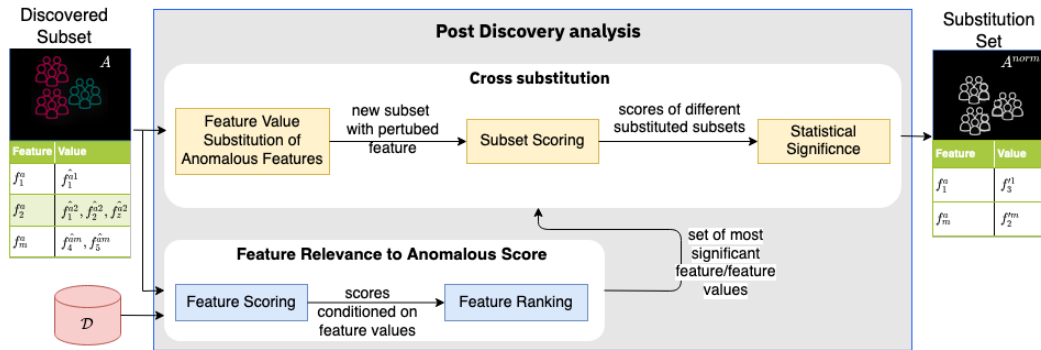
Discovered Subset

$A$

| Feature | Value |
|---|---|
| $f_1^a$ | $\hat{f}_1^{a1}$ |
| $f_2^a$ | $\hat{f}_1^{a2}, \hat{f}_2^{a2}, \hat{f}_3^{a2}$ |
| $f_m^a$ | $\hat{f}_4^{am}, \hat{f}_5^{am}$ |

$\mathcal{D}$

Post Discovery analysis

Cross substitution

Feature Value Substitution of Anomalous Features

new subset with pertubed feature

Subset Scoring

scores of different substituted subsets

Statistical Significnce

Feature Relevance to Anomalous Score

Feature Scoring

scores conditioned on feature values

Feature Ranking

set of most significant feature/feature values

Substitution Set

$A^{norm}$

| Feature | Value |
|---|---|
| $f_1^a$ | $f_3^{\prime 1}$ |
| $f_m^a$ | $f_2^{\prime m}$ |